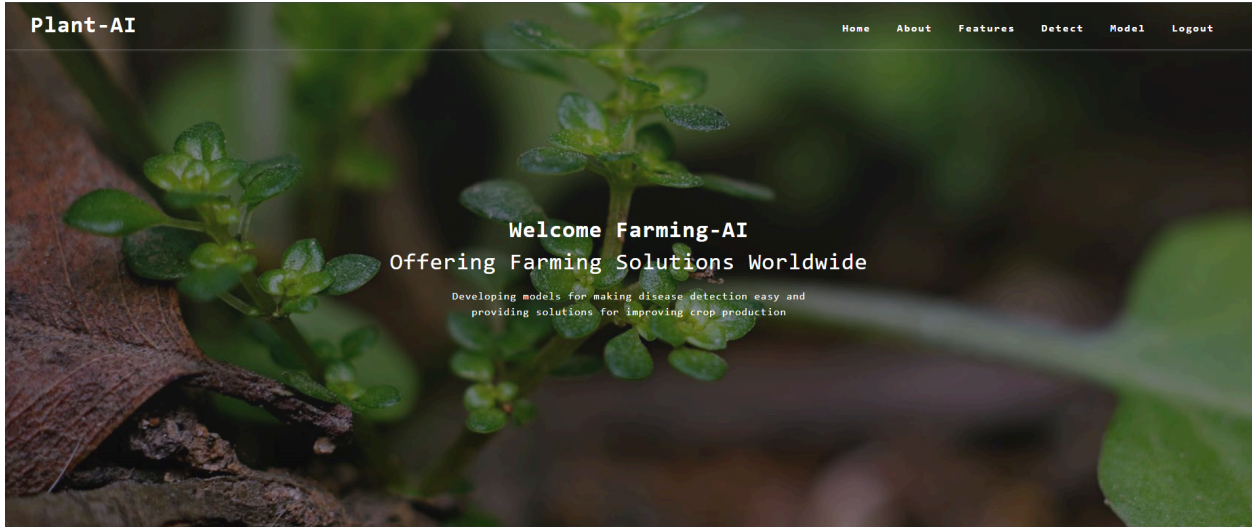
Plant-AI

Home About Features Detect Model Logout

Welcome Farming-AI

Offering Farming Solutions Worldwide

Developing models for making disease detection easy and providing solutions for improving crop production